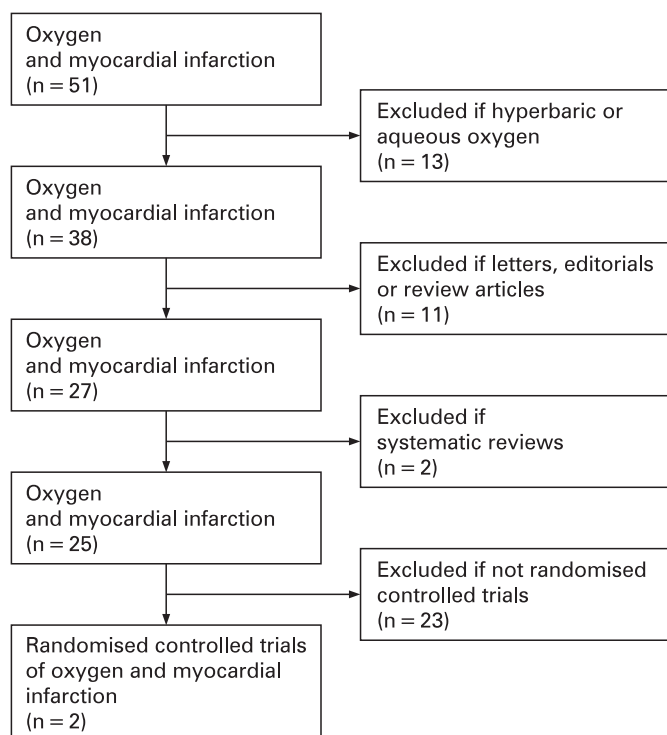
Oxygen
and myocardial infarction
(n = 51)

Excluded if hyperbaric or aqueous oxygen
(n = 13)

Oxygen
and myocardial infarction
(n = 38)

Excluded if letters, editorials or review articles
(n = 11)

Oxygen
and myocardial infarction
(n = 27)

Excluded if
systematic reviews
(n = 2)

Oxygen
and myocardial infarction
(n = 25)

Excluded if not randomised controlled trials
(n = 23)

Randomised controlled trials of oxygen and myocardial infarction
(n = 2)